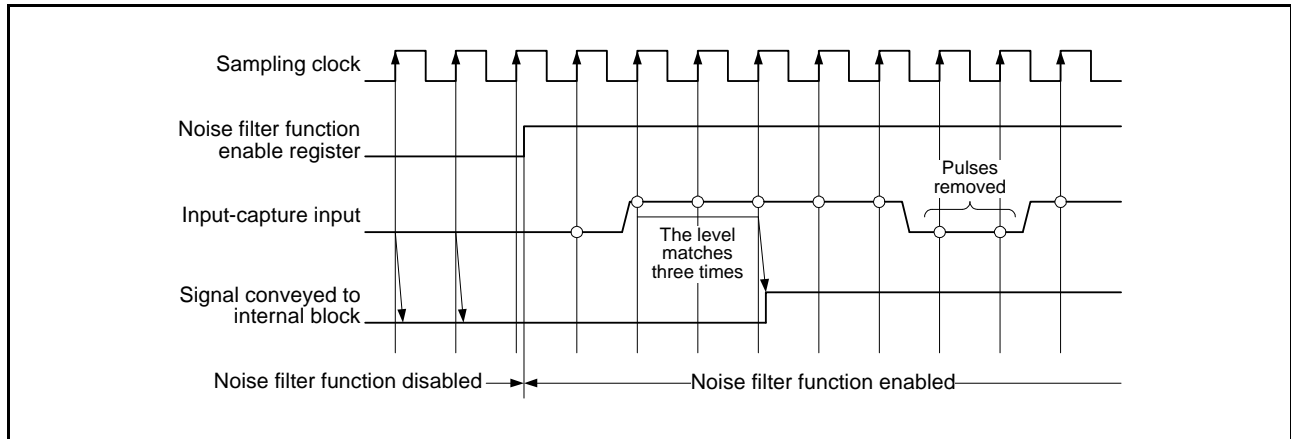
Sampling clock

Noise filter function enable register

Input-capture input

Signal conveyed to internal block

The level matches three times

Pulses removed

Noise filter function disabled

Noise filter function enabled